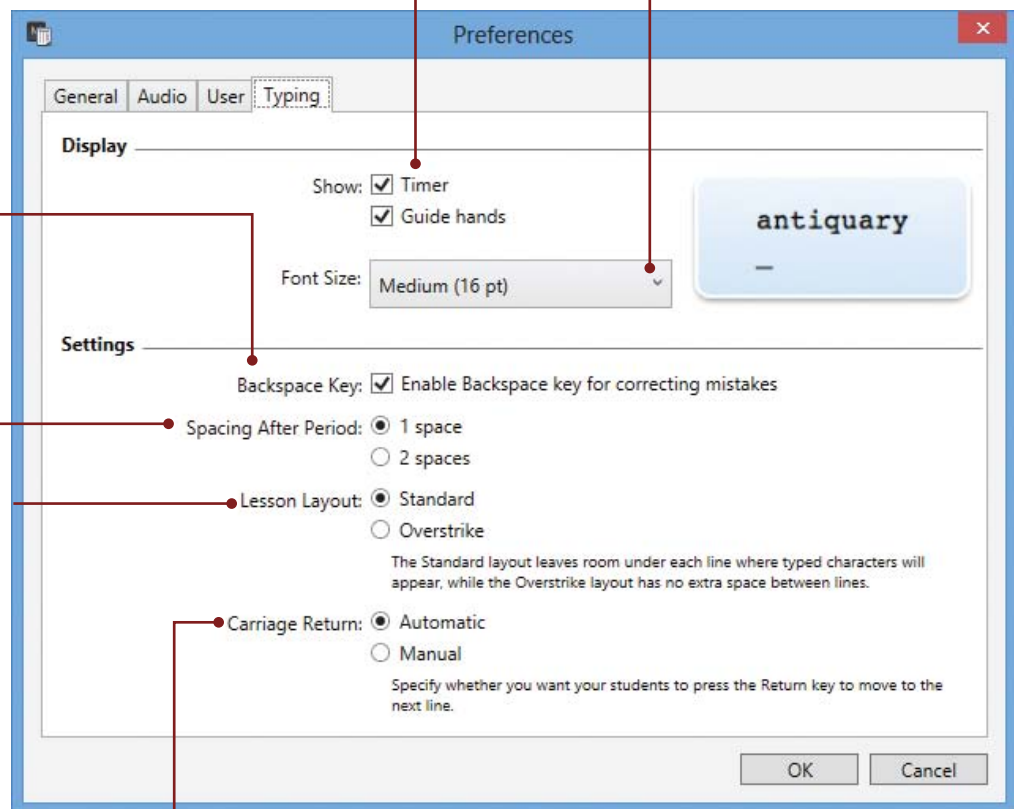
Preferences

General Audio User Typing

Display

Show: Timer

Guide hands

antiquary

_

Font Size: Medium (16 pt)

Settings

Backspace Key: Enable Backspace key for correcting mistakes

Spacing After Period: 1 space

2 spaces

Lesson Layout: Standard

Overstrike

The Standard layout leaves room under each line where typed characters will appear, while the Overstrike layout has no extra space between lines.

Carriage Return: Automatic

Manual

Specify whether you want your students to press the Return key to move to the next line.

OK Cancel